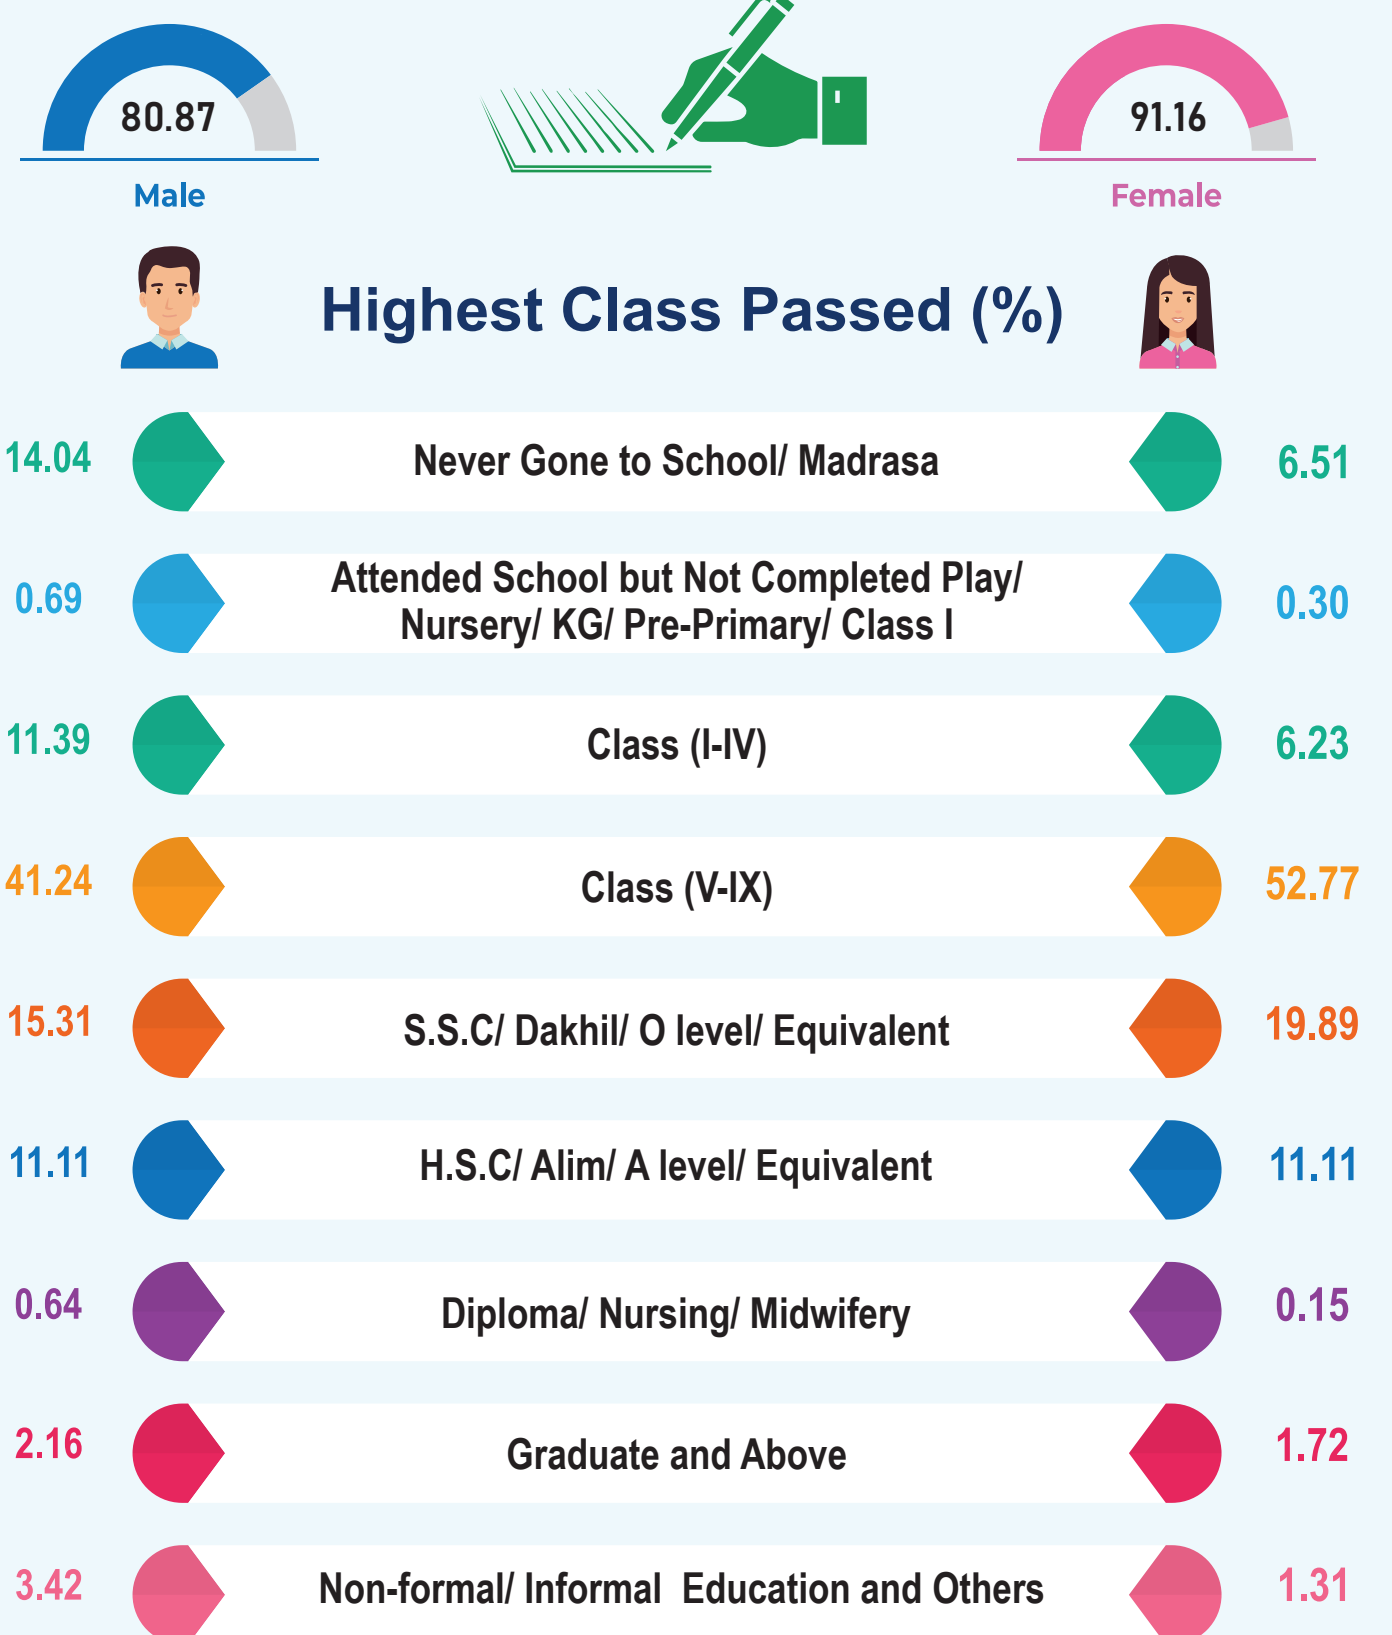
80.87
Male

91.16
Female

Highest Class Passed (%)

| Male | Level | Female |
|---|---|---|
| 14.04 | Never Gone to School/ Madrasa | 6.51 |
| 0.69 | Attended School but Not Completed Play/ Nursery/ KG/ Pre-Primary/ Class I | 0.30 |
| 11.39 | Class (I-IV) | 6.23 |
| 41.24 | Class (V-IX) | 52.77 |
| 15.31 | S.S.C/ Dakhil/ O level/ Equivalent | 19.89 |
| 11.11 | H.S.C/ Alim/ A level/ Equivalent | 11.11 |
| 0.64 | Diploma/ Nursing/ Midwifery | 0.15 |
| 2.16 | Graduate and Above | 1.72 |
| 3.42 | Non-formal/ Informal Education and Others | 1.31 |